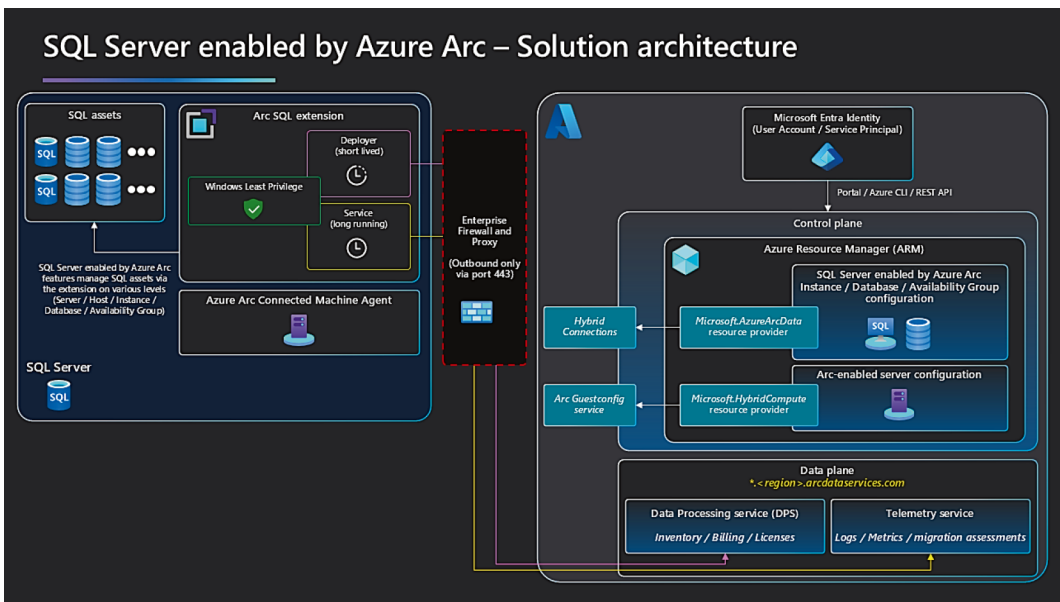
SQL Server enabled by Azure Arc – Solution architecture

SQL assets

SQL
SQL

Arc SQL extension

Deployer
(short lived)

Windows Least Privilege

Service
(long running)

SQL Server enabled by Azure Arc features manage SQL assets via the extension on various levels (Server / Host / Instance / Database / Availability Group)

Azure Arc Connected Machine Agent

SQL Server

SQL

Enterprise Firewall and Proxy

(Outbound only via port 443)

Microsoft Entra Identity
(User Account / Service Principal)

Portal / Azure CLI / REST API

Control plane

Azure Resource Manager (ARM)

SQL Server enabled by Azure Arc
Instance / Database / Availability Group configuration

SQL

Hybrid Connections

Microsoft.AzureArcData resource provider

Arc-enabled server configuration

Arc Guestconfig service

Microsoft.HybridCompute resource provider

Data plane
*.<region>.arcdataservices.com

Data Processing service (DPS)
Inventory / Billing / Licenses

Telemetry service
Logs / Metrics / migration assessments